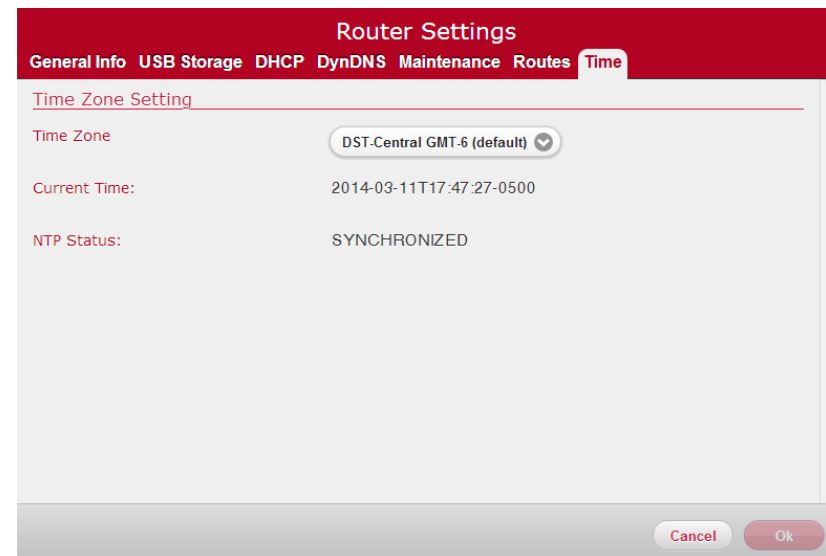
Router Settings

General Info USB Storage DHCP DynDNS Maintenance Routes Time

Time Zone Setting

Time Zone DST-Central GMT-6 (default)

Current Time: 2014-03-11T17:47:27-0500

NTP Status: SYNCHRONIZED

Cancel Ok